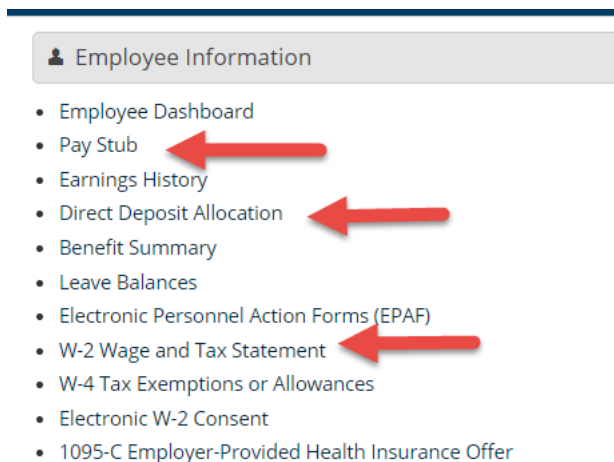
Employee Information

- Employee Dashboard
- Pay Stub
- Earnings History
- Direct Deposit Allocation
- Benefit Summary
- Leave Balances
- Electronic Personnel Action Forms (EPAF)
- W-2 Wage and Tax Statement
- W-4 Tax Exemptions or Allowances
- Electronic W-2 Consent
- 1095-C Employer-Provided Health Insurance Offer